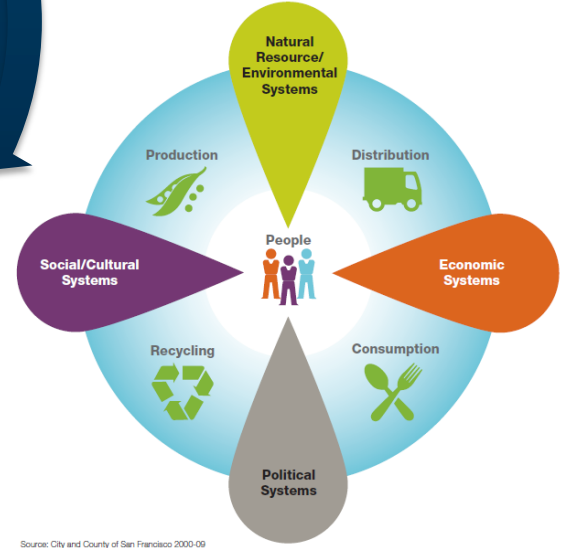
Natural Resource/ Environmental Systems

Production

Distribution

Social/Cultural Systems

People

Economic Systems

Recycling

Consumption

Political Systems

Source: City and County of San Francisco 2000-09